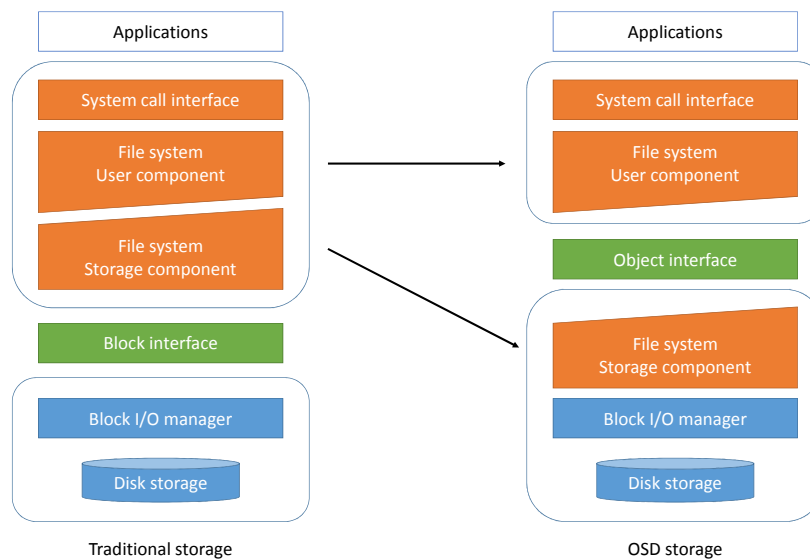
Applications

System call interface

File system
User component

File system
Storage component

Block interface

Block I/O manager

Disk storage

Traditional storage

Applications

System call interface

File system
User component

Object interface

File system
Storage component

Block I/O manager

Disk storage

OSD storage